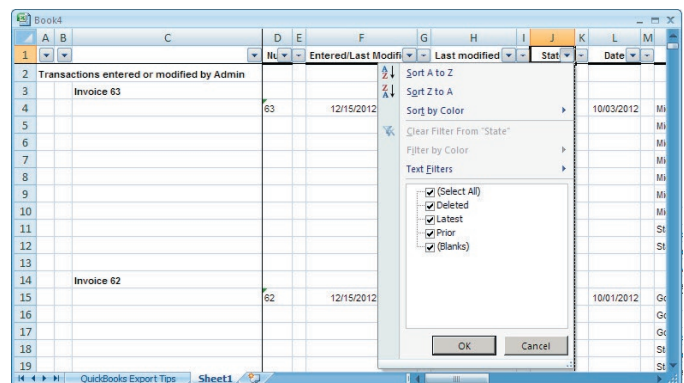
Book4

| | A | B | C | D | E | F | G | H | I | J | K | L | M |
|---|---|---|---|---|---|---|---|---|---|---|---|---|---|
| 1 | | | | Nu | | Entered/Last Modifi | | Last modified | | Stat | | Date | |
| 2 | Transactions entered or modified by Admin | | | | | | | | | | | | |
| 3 | | Invoice 63 | | | | | | | | | | | |
| 4 | | | | 63 | | 12/15/2012 | | | | | | 10/03/2012 | Mi |
| 5 | | | | | | | | | | | | | Mi |
| 6 | | | | | | | | | | | | | Mi |
| 7 | | | | | | | | | | | | | Mi |
| 8 | | | | | | | | | | | | | Mi |
| 9 | | | | | | | | | | | | | Mi |
| 10 | | | | | | | | | | | | | Mi |
| 11 | | | | | | | | | | | | | St |
| 12 | | | | | | | | | | | | | St |
| 13 | | | | | | | | | | | | | |
| 14 | | Invoice 62 | | | | | | | | | | | |
| 15 | | | | 62 | | 12/15/2012 | | | | | | 10/01/2012 | Go |
| 16 | | | | | | | | | | | | | Go |
| 17 | | | | | | | | | | | | | Go |
| 18 | | | | | | | | | | | | | St |
| 19 | | | | | | | | | | | | | St |

Sort A to Z
Sort Z to A
Sort by Color
Clear Filter From "State"
Filter by Color
Text Filters
(Select All)
Deleted
Latest
Prior
(Blanks)
OK
Cancel

QuickBooks Export Tips
Sheet1